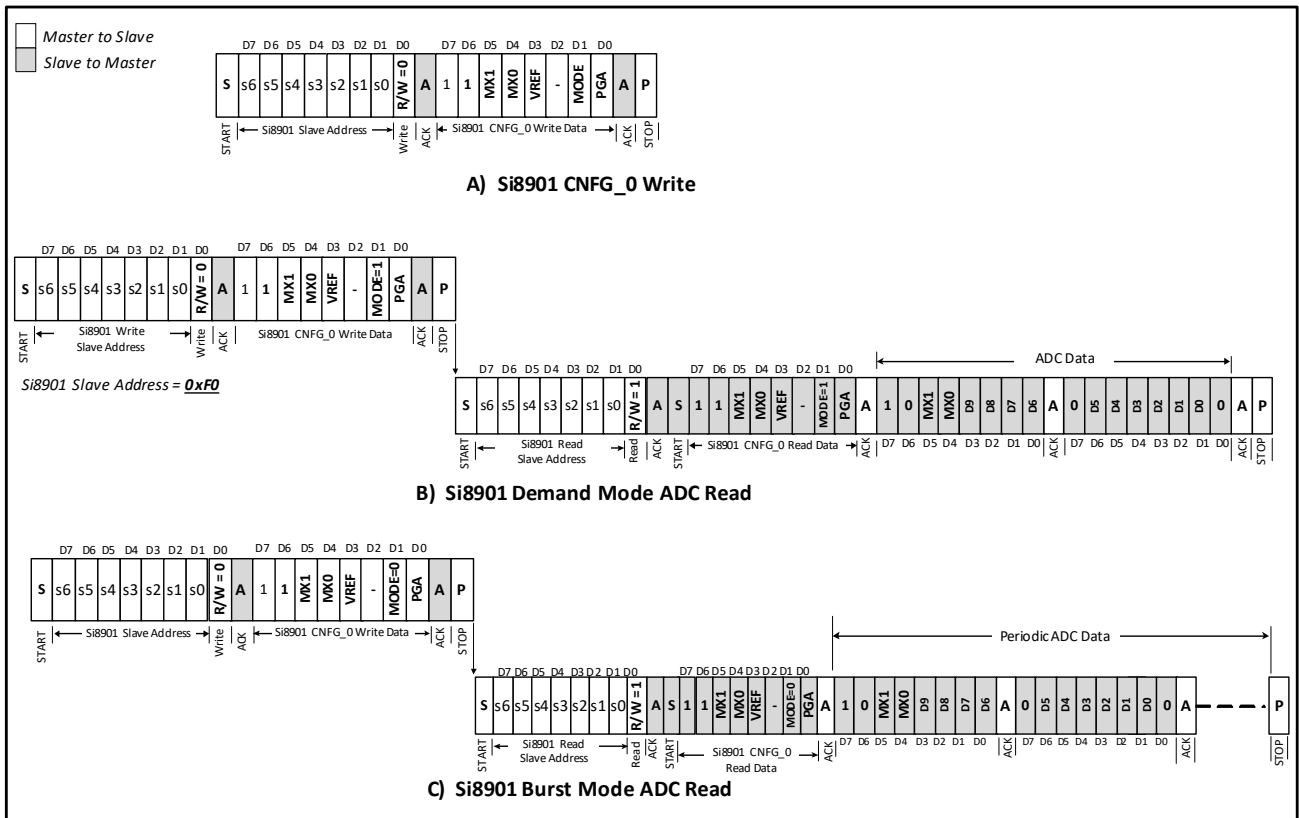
Master to Slave
Slave to Master

D7 D6 D5 D4 D3 D2 D1 D0 D7 D6 D5 D4 D3 D2 D1 D0

| S | s6 | s5 | s4 | s3 | s2 | s1 | s0 | R/W = 0 | A | 1 | 1 | MX1 | MX0 | VREF | - | MODE | PGA | A | P |
|---|---|---|---|---|---|---|---|---|---|---|---|---|---|---|---|---|---|---|---|

START Si8901 Slave Address Write ACK Si8901 CNFG_0 Write Data ACK STOP

A) Si8901 CNFG_0 Write

D7 D6 D5 D4 D3 D2 D1 D0 D7 D6 D5 D4 D3 D2 D1 D0

| S | s6 | s5 | s4 | s3 | s2 | s1 | s0 | R/W = 0 | A | 1 | 1 | MX1 | MX0 | VREF | - | MODE=1 | PGA | A | P |
|---|---|---|---|---|---|---|---|---|---|---|---|---|---|---|---|---|---|---|---|

START Si8901 Write Slave Address Write ACK Si8901 CNFG_0 Write Data ACK STOP

Si8901 Slave Address = 0xF0

ADC Data

D7 D6 D5 D4 D3 D2 D1 D0 D7 D6 D5 D4 D3 D2 D1 D0

| S | s6 | s5 | s4 | s3 | s2 | s1 | s0 | R/W = 1 | A | S | 1 | 1 | MX1 | MX0 | VREF | - | MODE=1 | PGA | A | 1 | 0 | MX1 | MX0 | D9 | D8 | D7 | D6 | A | 0 | D5 | D4 | D3 | D2 | D1 | D0 | 0 | A | P |
|---|---|---|---|---|---|---|---|---|---|---|---|---|---|---|---|---|---|---|---|---|---|---|---|---|---|---|---|---|---|---|---|---|---|---|---|---|---|---|

START Si8901 Read Slave Address Read ACK START Si8901 CNFG_0 Read Data ACK D7 D6 D5 D4 D3 D2 D1 D0 ACK D7 D6 D5 D4 D3 D2 D1 D0 ACK STOP

B) Si8901 Demand Mode ADC Read

D7 D6 D5 D4 D3 D2 D1 D0 D7 D6 D5 D4 D3 D2 D1 D0

| S | s6 | s5 | s4 | s3 | s2 | s1 | s0 | R/W = 0 | A | 1 | 1 | MX1 | MX0 | VREF | - | MODE=0 | PGA | A | P |
|---|---|---|---|---|---|---|---|---|---|---|---|---|---|---|---|---|---|---|---|

START Si8901 Slave Address Write ACK Si8901 CNFG_0 Write Data ACK STOP

Periodic ADC Data

D7 D6 D5 D4 D3 D2 D1 D0 D7 D6 D5 D4 D3 D2 D1 D0

| S | s6 | s5 | s4 | s3 | s2 | s1 | s0 | R/W = 1 | A | S | 1 | 1 | MX1 | MX0 | VREF | - | MODE=0 | PGA | A | 1 | 0 | MX1 | MX0 | D9 | D8 | D7 | D6 | A | 0 | D5 | D4 | D3 | D2 | D1 | D0 | 0 | A | P |
|---|---|---|---|---|---|---|---|---|---|---|---|---|---|---|---|---|---|---|---|---|---|---|---|---|---|---|---|---|---|---|---|---|---|---|---|---|---|---|

START Si8901 Read Slave Address Read ACK START Si8901 CNFG_0 Read Data ACK D7 D6 D5 D4 D3 D2 D1 D0 ACK D7 D6 D5 D4 D3 D2 D1 D0 ACK STOP

C) Si8901 Burst Mode ADC Read